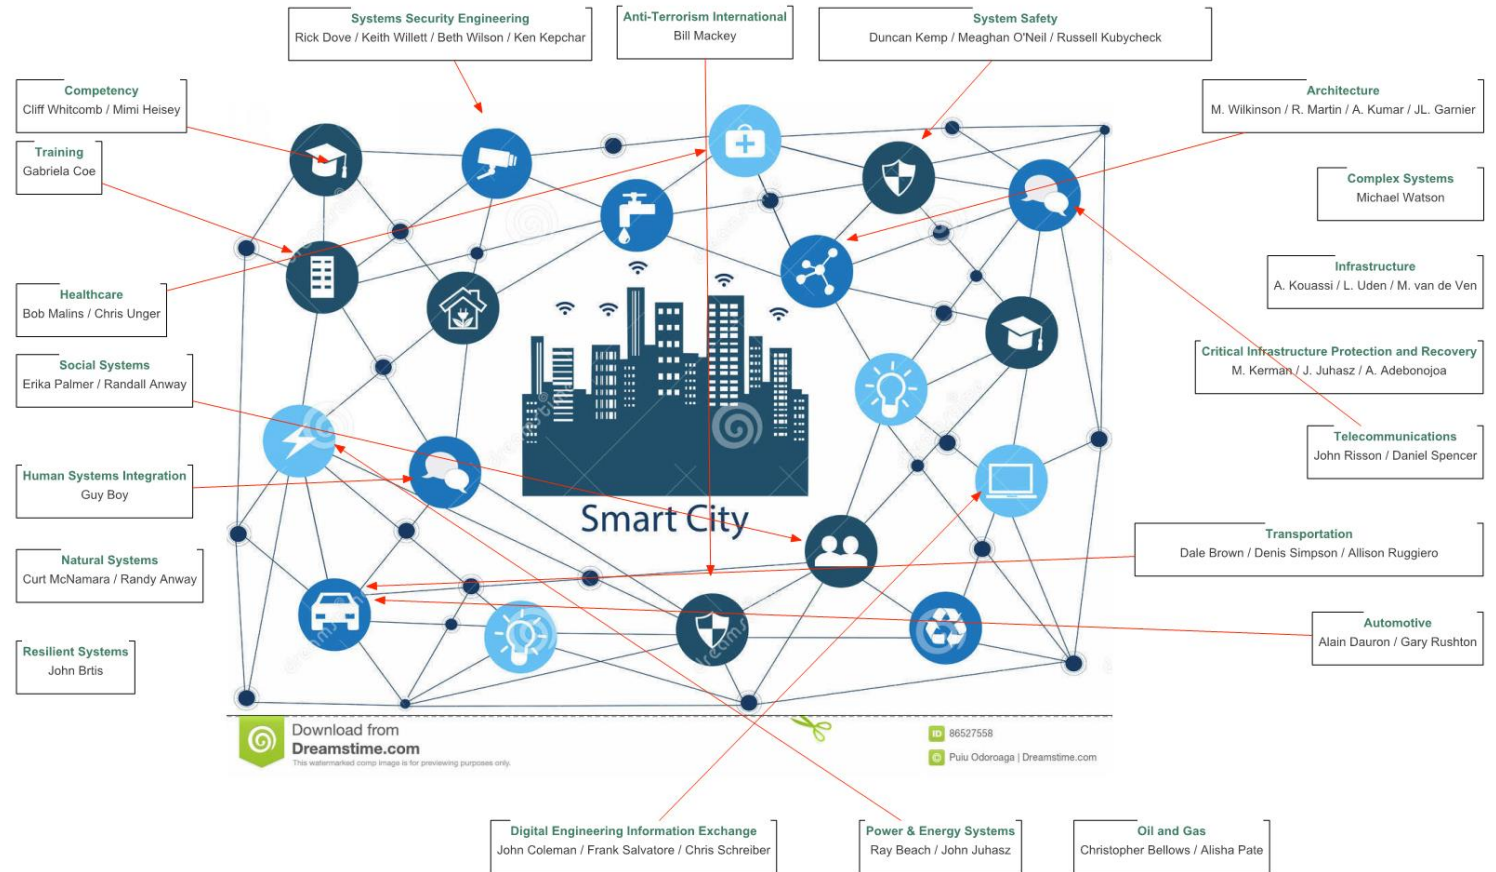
Systems Security Engineering
Rick Dove / Keith Willett / Beth Wilson / Ken Kepchar

Anti-Terrorism International
Bill Mackey

System Safety
Duncan Kemp / Meaghan O'Neil / Russell Kubycheck

Competency
Cliff Whitcomb / Mimi Heisey

Architecture
M. Wilkinson / R. Martin / A. Kumar / JL. Garnier

Training
Gabriela Coe

Complex Systems
Michael Watson

Infrastructure
A. Kouassi / L. Uden / M. van de Ven

Healthcare
Bob Malins / Chris Unger

Social Systems
Erika Palmer / Randall Anway

Critical Infrastructure Protection and Recovery
M. Kerman / J. Juhasz / A. Adebonojoa

Telecommunications
John Risson / Daniel Spencer

Human Systems Integration
Guy Boy

Smart City

Transportation
Dale Brown / Denis Simpson / Allison Ruggiero

Natural Systems
Curt McNamara / Randy Anway

Automotive
Alain Dauron / Gary Rushton

Resilient Systems
John Brtis

Download from
Dreamstime.com
This watermarked comp image is for previewing purposes only.

ID 86527558
Puiu Odoroaga | Dreamstime.com

Digital Engineering Information Exchange
John Coleman / Frank Salvatore / Chris Schreiber

Power & Energy Systems
Ray Beach / John Juhasz

Oil and Gas
Christopher Bellows / Alisha Pate